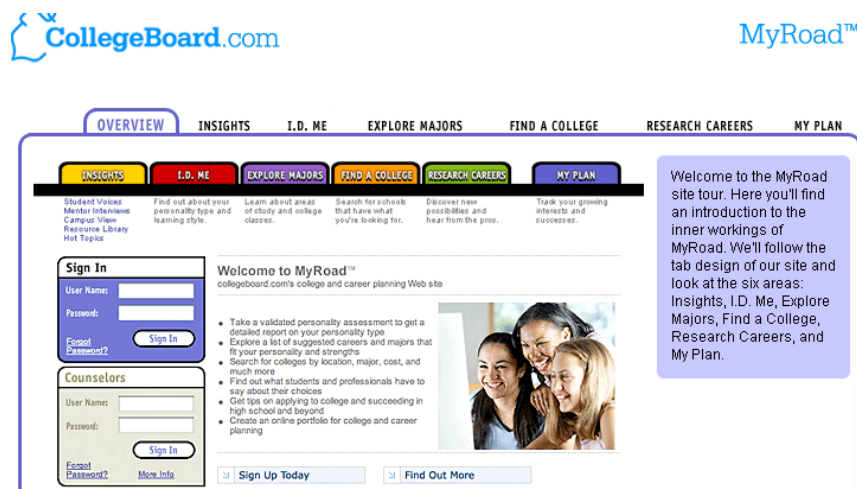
CollegeBoard.com

MyRoad™

OVERVIEW INSIGHTS I.D. ME EXPLORE MAJORS FIND A COLLEGE RESEARCH CAREERS MY PLAN

INSIGHTS I.D. ME EXPLORE MAJORS FIND A COLLEGE RESEARCH CAREERS MY PLAN

Student Voices
Mentor Interviews
Campus View
Resource Library
Hot Topics

Find out about your personality type and learning style.

Learn about areas of study and college classes.

Search for schools that have what you're looking for.

Discover new possibilities and hear from the pros.

Track your growing interests and successes.

Sign In
User Name:
Password:
Forgot Password?
Sign In

Counselors
User Name:
Password:
Sign In
Forgot Password?
More Info

Welcome to MyRoad™
collegeboard.com's college and career planning Web site

Take a validated personality assessment to get a detailed report on your personality type
Explore a list of suggested careers and majors that fit your personality and strengths
Search for colleges by location, major, cost, and much more
Find out what students and professionals have to say about their choices
Get tips on applying to college and succeeding in high school and beyond
Create an online portfolio for college and career planning

Sign Up Today
Find Out More

Welcome to the MyRoad site tour. Here you'll find an introduction to the inner workings of MyRoad. We'll follow the tab design of our site and look at the six areas: Insights, I.D. Me, Explore Majors, Find a College, Research Careers, and My Plan.